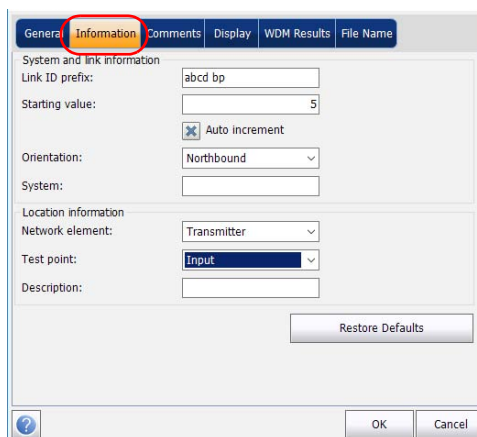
General Information Comments Display WDM Results File Name

System and link information
Link ID prefix: abcd bp
Starting value: 5
Auto increment
Orientation: Northbound
System:

Location information
Network element: Transmitter
Test point: Input
Description:

Restore Defaults

OK Cancel